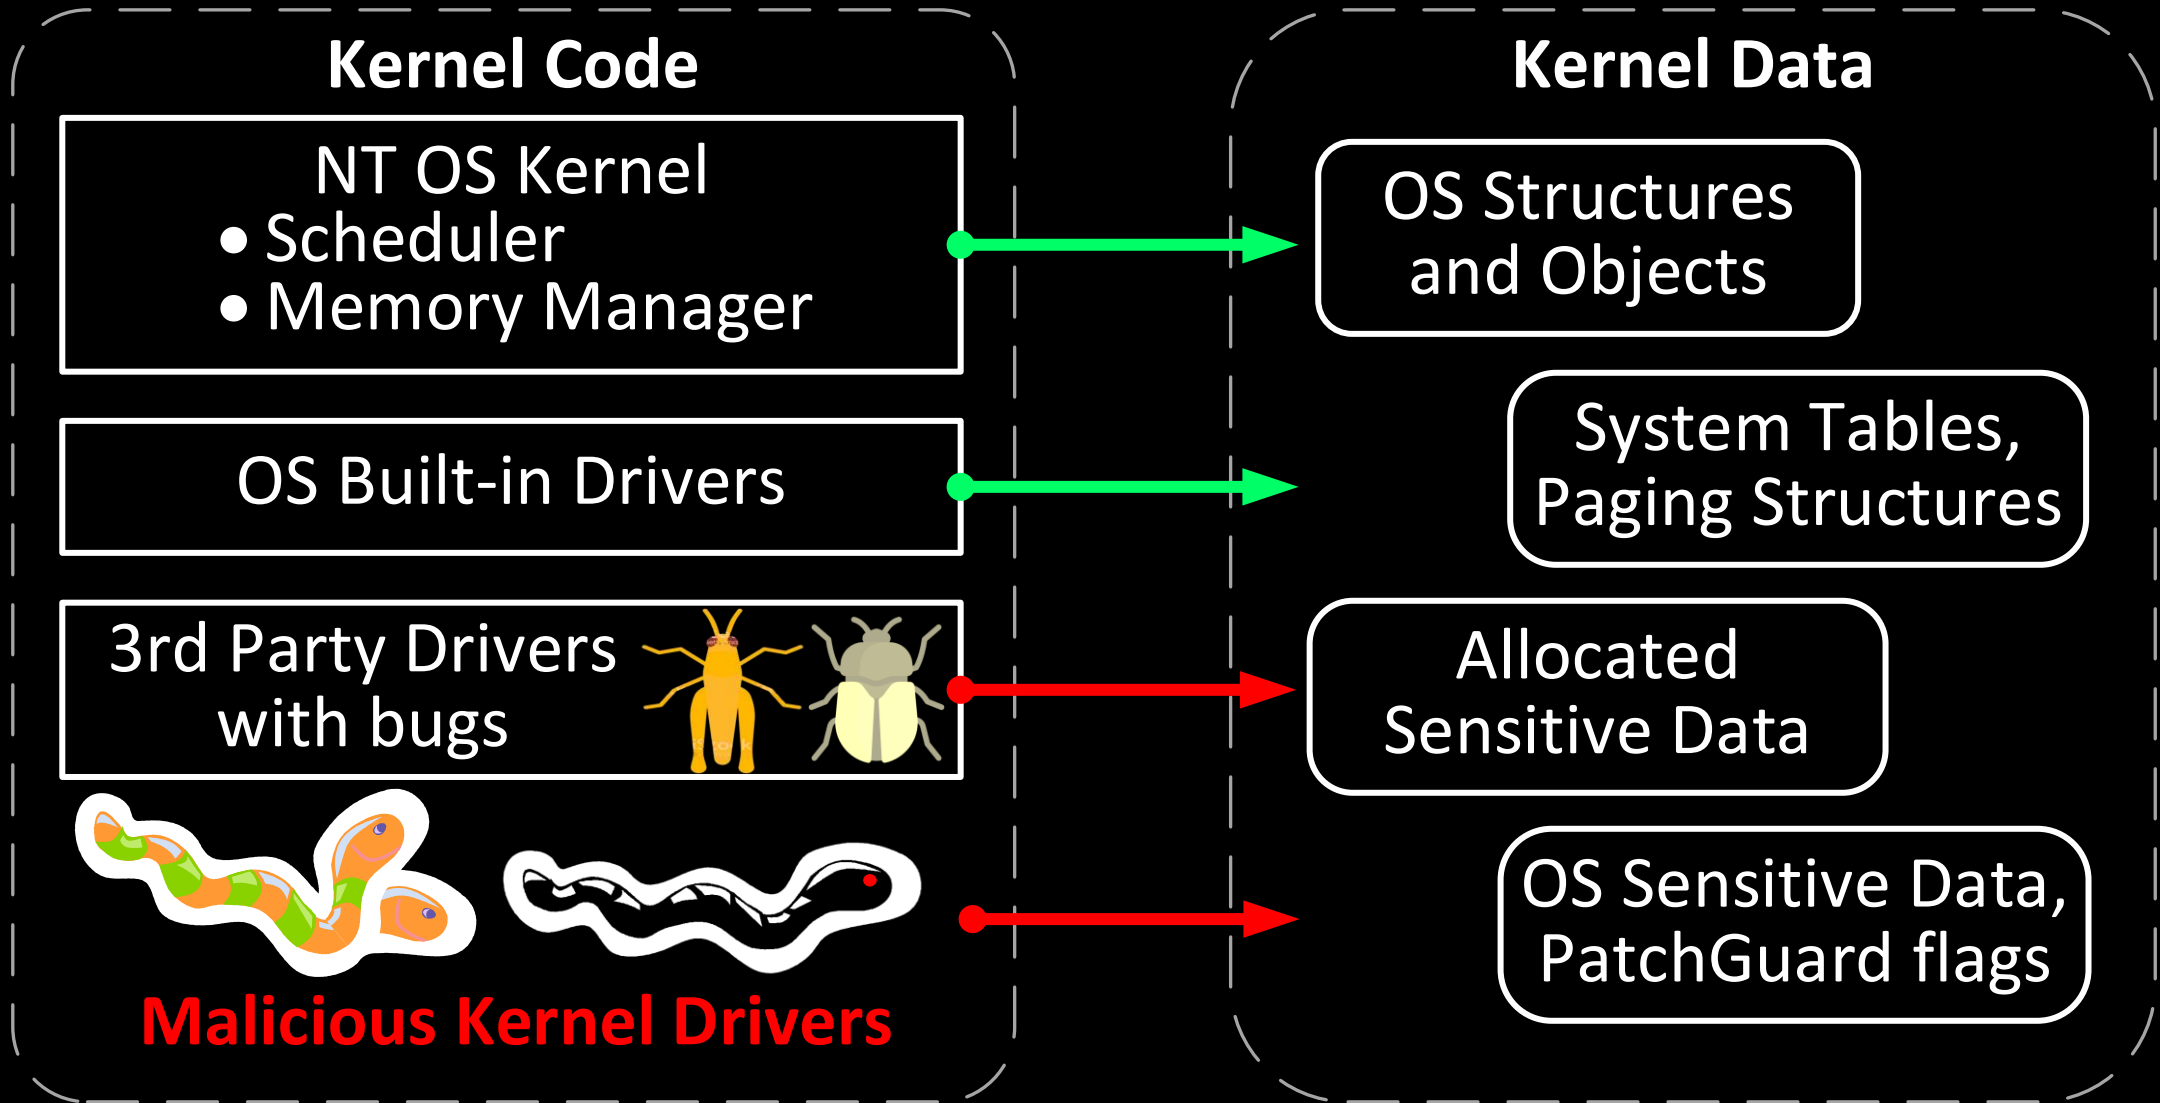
Kernel Code

NT OS Kernel
• Scheduler
• Memory Manager

OS Built-in Drivers

3rd Party Drivers with bugs

Malicious Kernel Drivers

Kernel Data

OS Structures and Objects

System Tables, Paging Structures

Allocated Sensitive Data

OS Sensitive Data, PatchGuard flags